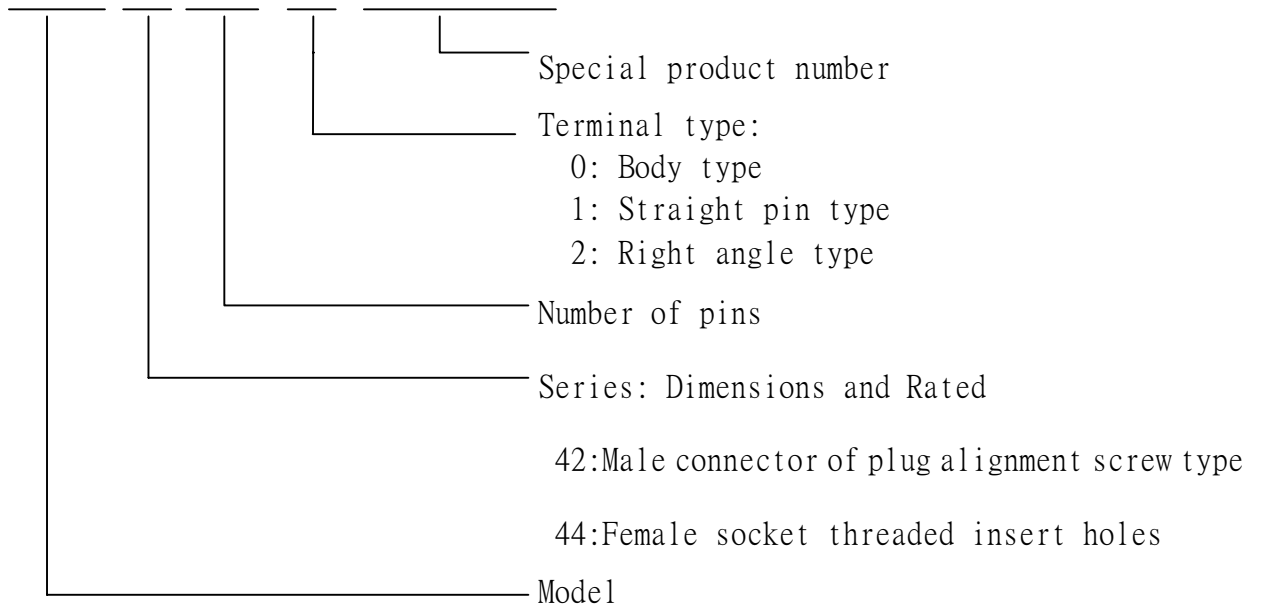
Special product number

Terminal type:
0: Body type
1: Straight pin type
2: Right angle type

Number of pins

Series: Dimensions and Rated

42:Male connector of plug alignment screw type

44:Female socket threaded insert holes

Model